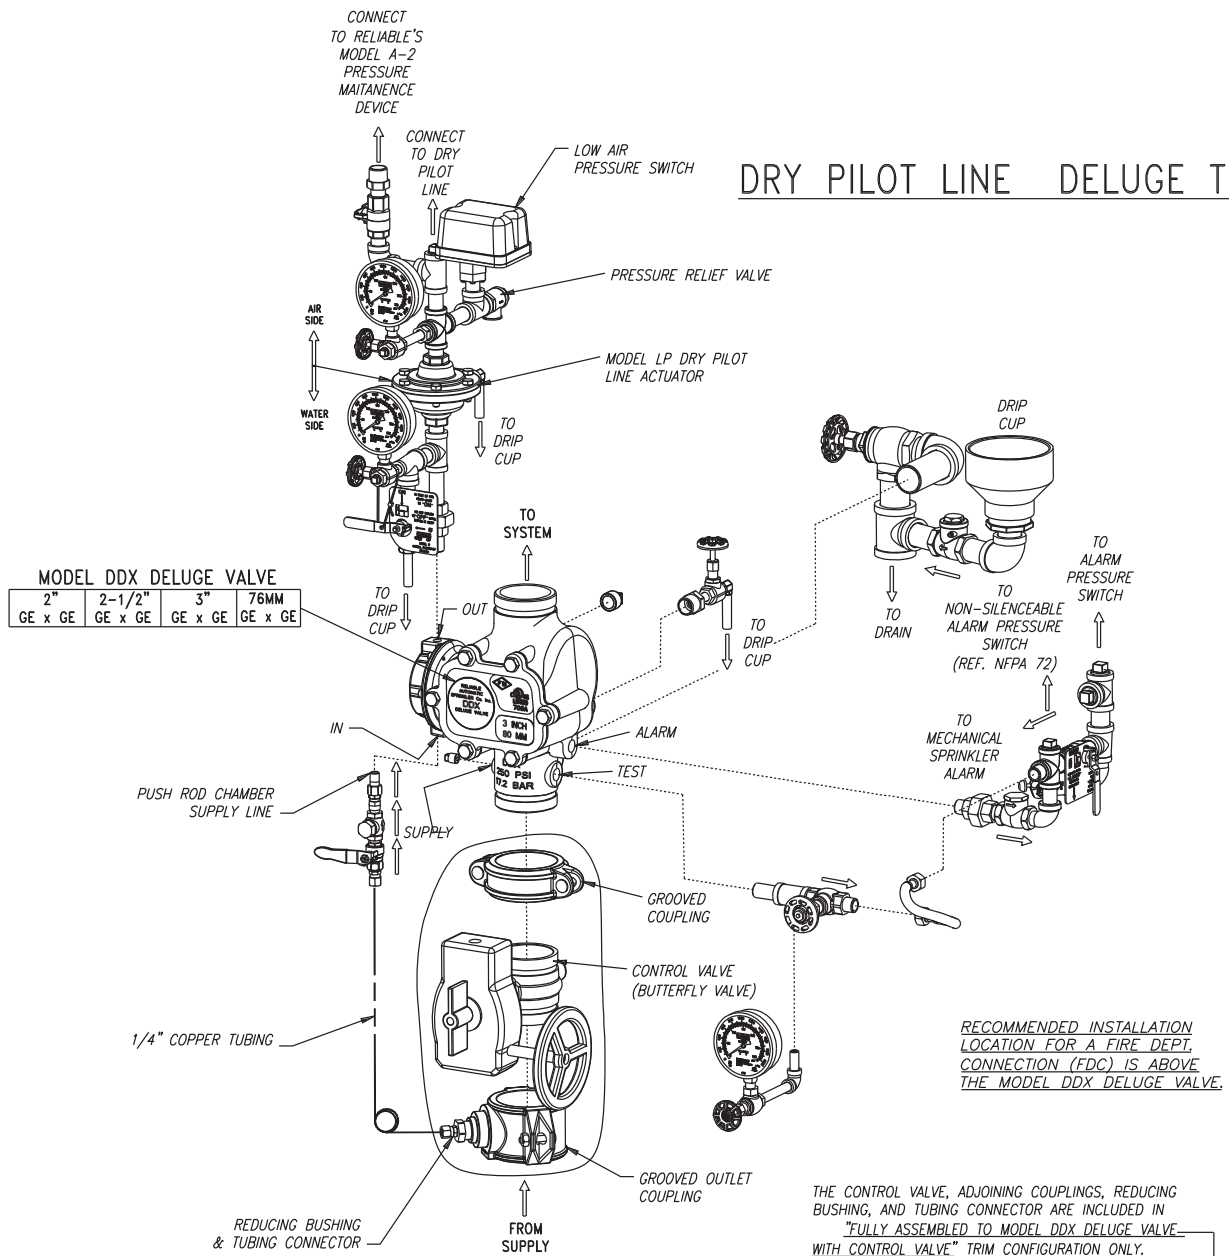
DRY PILOT LINE DELUGE T

CONNECT TO RELIABLE'S MODEL A-2 PRESSURE MAITANENCE DEVICE

CONNECT TO DRY PILOT LINE

LOW AIR PRESSURE SWITCH

PRESSURE RELIEF VALVE

AIR SIDE

WATER SIDE

MODEL LP DRY PILOT LINE ACTUATOR

TO DRIP CUP

DRIP CUP

TO SYSTEM

MODEL DDX DELUGE VALVE

| 2" GE x GE | 2-1/2" GE x GE | 3" GE x GE | 76MM GE x GE |
|---|---|---|---|

TO DRIP CUP

OUT

TO DRIP CUP

TO DRAIN

TO NON-SILENCEABLE ALARM PRESSURE SWITCH (REF. NFPA 72)

TO ALARM PRESSURE SWITCH

DDX DELUGE VALVE

3 INCH 80 MM

IN

ALARM

250 PSI 17.2 BAR

TEST

TO MECHANICAL SPRINKLER ALARM

PUSH ROD CHAMBER SUPPLY LINE

SUPPLY

GROOVED COUPLING

CONTROL VALVE (BUTTERFLY VALVE)

1/4" COPPER TUBING

RECOMMENDED INSTALLATION LOCATION FOR A FIRE DEPT. CONNECTION (FDC) IS ABOVE THE MODEL DDX DELUGE VALVE.

GROOVED OUTLET COUPLING

REDUCING BUSHING & TUBING CONNECTOR

FROM SUPPLY

THE CONTROL VALVE, ADJOINING COUPLINGS, REDUCING BUSHING, AND TUBING CONNECTOR ARE INCLUDED IN "FULLY ASSEMBLED TO MODEL DDX DELUGE VALVE WITH CONTROL VALVE" TRIM CONFIGURATION ONLY.